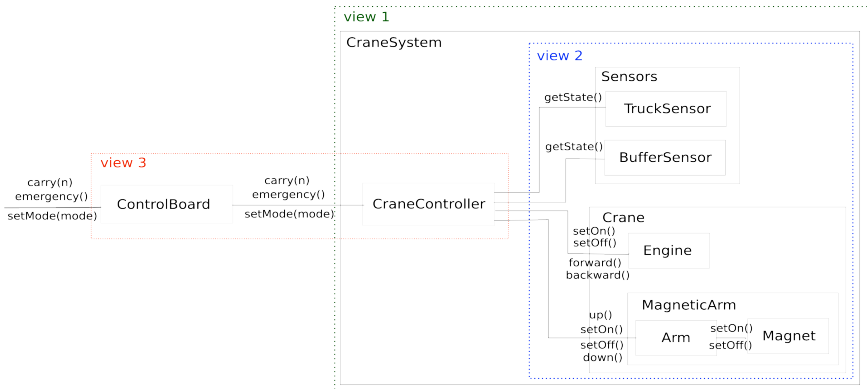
view 1

CraneSystem

view 2

Sensors

getState()

TruckSensor

getState()

BufferSensor

view 3

carry(n)
emergency()

setMode(mode)

ControlBoard

carry(n)
emergency()

setMode(mode)

CraneController

Crane

setOn()
setOff()

Engine

forward()
backward()

MagneticArm

up()
setOn()

setOff()
down()

Arm

setOn()
setOff()

Magnet